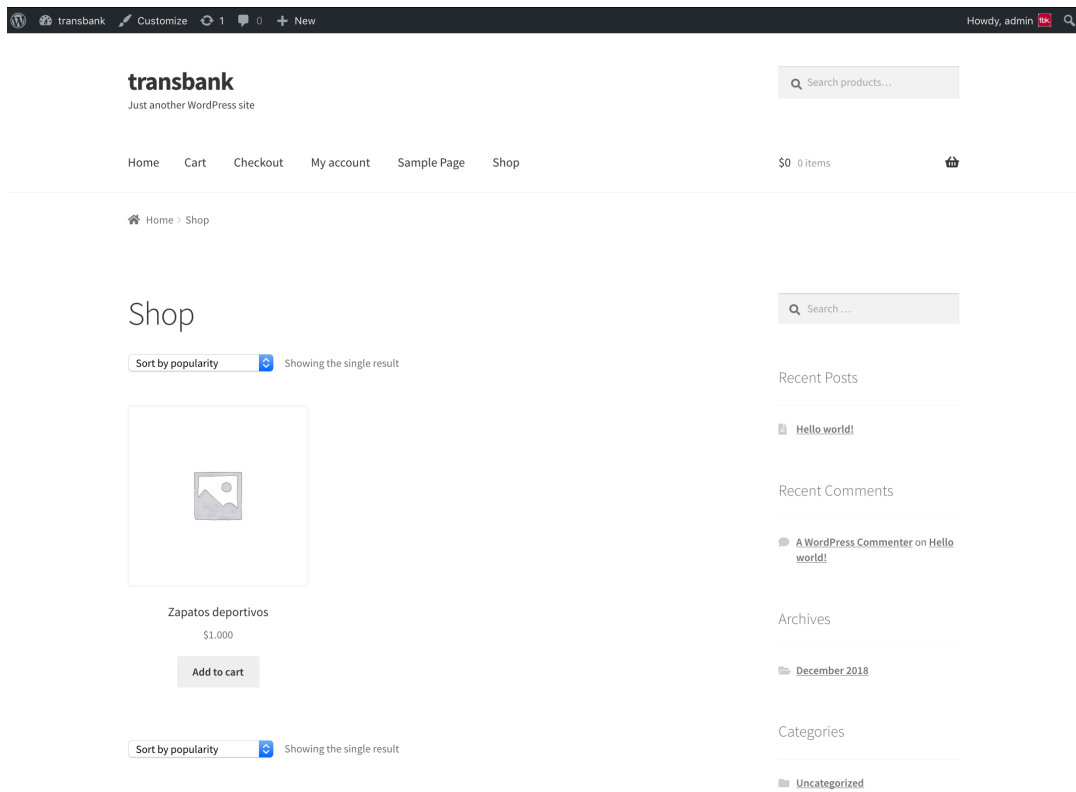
transbank Customize 1 0 New

Howdy, admin tbk

transbank

Just another WordPress site

Search products…

Home Cart Checkout My account Sample Page Shop

$0 0 items

Home › Shop

Shop

Sort by popularity

Showing the single result

Zapatos deportivos

$1.000

Add to cart

Sort by popularity

Showing the single result

Search …

Recent Posts

Hello world!

Recent Comments

A WordPress Commenter on Hello world!

Archives

December 2018

Categories

Uncategorized